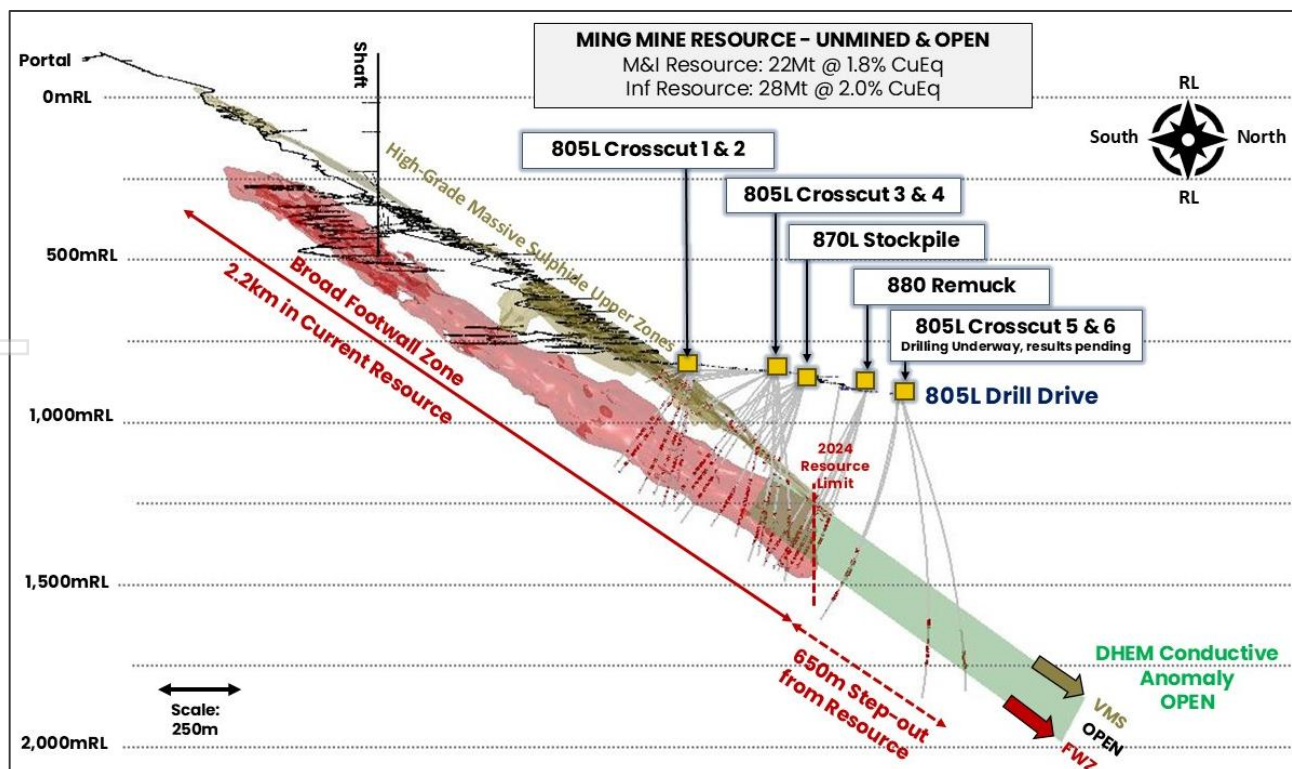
MING MINE RESOURCE - UNMINED & OPEN
M&I Resource: 22Mt @ 1.8% CuEq
Inf Resource: 28Mt @ 2.0% CuEq

Portal
Shaft
0mRL
500mRL
1,000mRL
1,500mRL
2,000mRL

RL
South
North
RL

High-Grade Massive Sulphide Upper Zones

805L Crosscut 1 & 2
805L Crosscut 3 & 4
870L Stockpile
880 Remuck
805L Crosscut 5 & 6
Drilling Underway, results pending
805L Drill Drive

Broad Footwall Zone
2.2km in Current Resource

2024 Resource Limit

650m Step-out from Resource

DHEM Conductive Anomaly OPEN
VMS
OPEN
FWZ

Scale: 250m